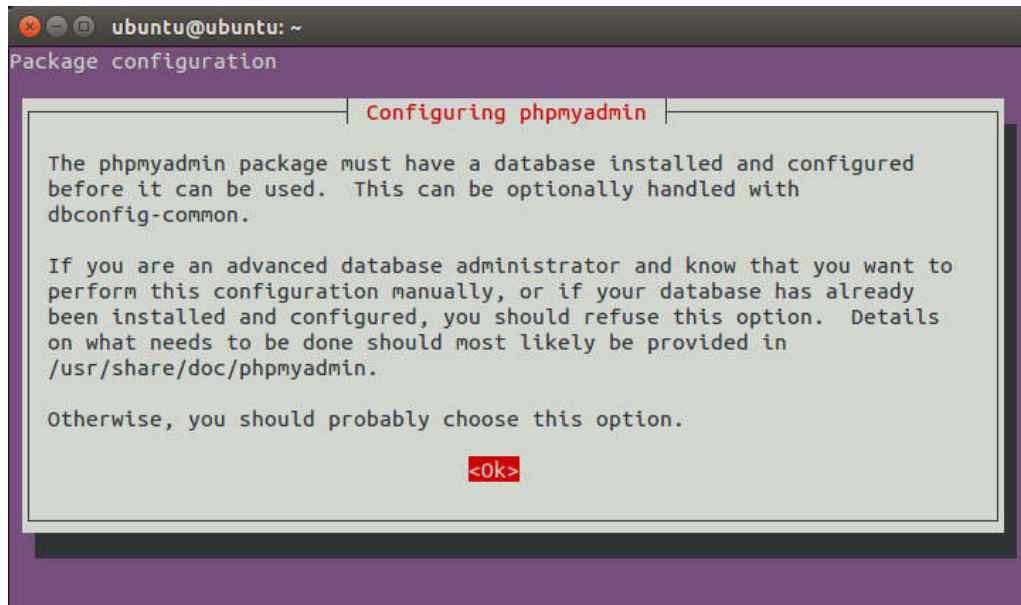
ubuntu@ubuntu: ~

Package configuration

Configuring phpmyadmin

The phpmyadmin package must have a database installed and configured before it can be used. This can be optionally handled with dbconfig-common.

If you are an advanced database administrator and know that you want to perform this configuration manually, or if your database has already been installed and configured, you should refuse this option. Details on what needs to be done should most likely be provided in /usr/share/doc/phpmyadmin.

Otherwise, you should probably choose this option.

<Ok>